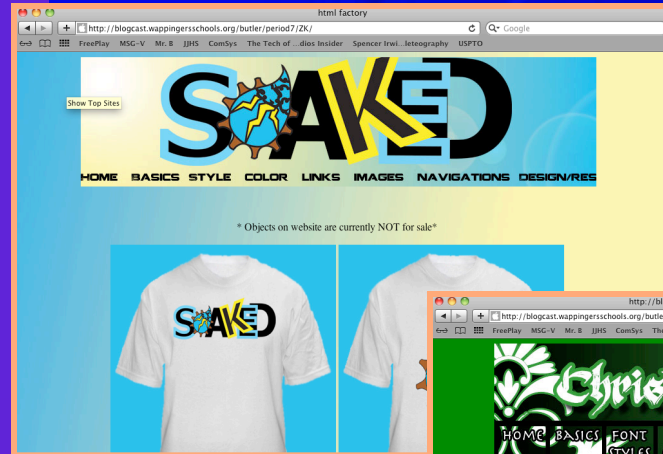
html factory

http://blogcast.wappingersschools.org/butler/period7/ZK/

Google

FreePlay MSG-V Mr. B JJHS ComSys The Tech of ...dios Insider Spencer Irwi...leteography USPTO

Show Top Sites

SOAKED

HOME BASICS STYLE COLOR LINKS IMAGES NAVIGATIONS DESIGN/RES

* Objects on website are currently NOT for sale*

SOAKED

http://bl

http://blogcast.wappingersschools.org/butle

FreePlay MSG-V Mr. B JJHS ComSys Th

Chris

HOME BASICS FONT STYLES